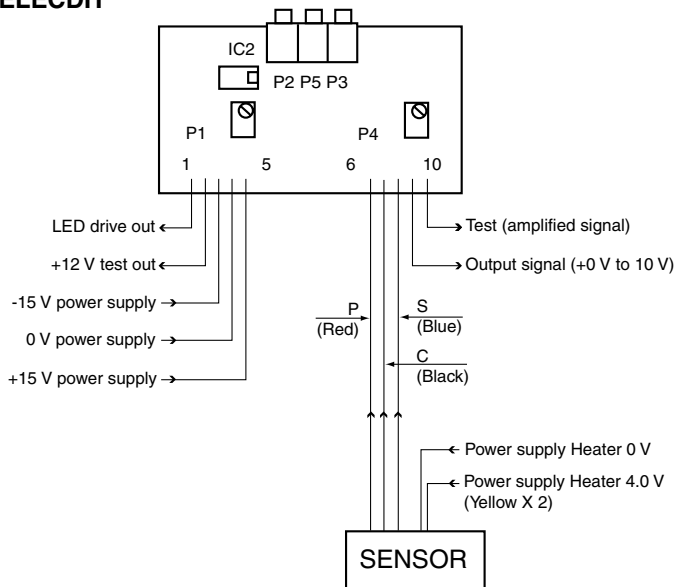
ELECDH

IC2

P2 P5 P3

P1

P4

1

5

6

10

LED drive out

+12 V test out

-15 V power supply

0 V power supply

+15 V power supply

Test (amplified signal)

Output signal (+0 V to 10 V)

P
(Red)

S
(Blue)

C
(Black)

Power supply Heater 0 V

Power supply Heater 4.0 V
(Yellow X 2)

SENSOR